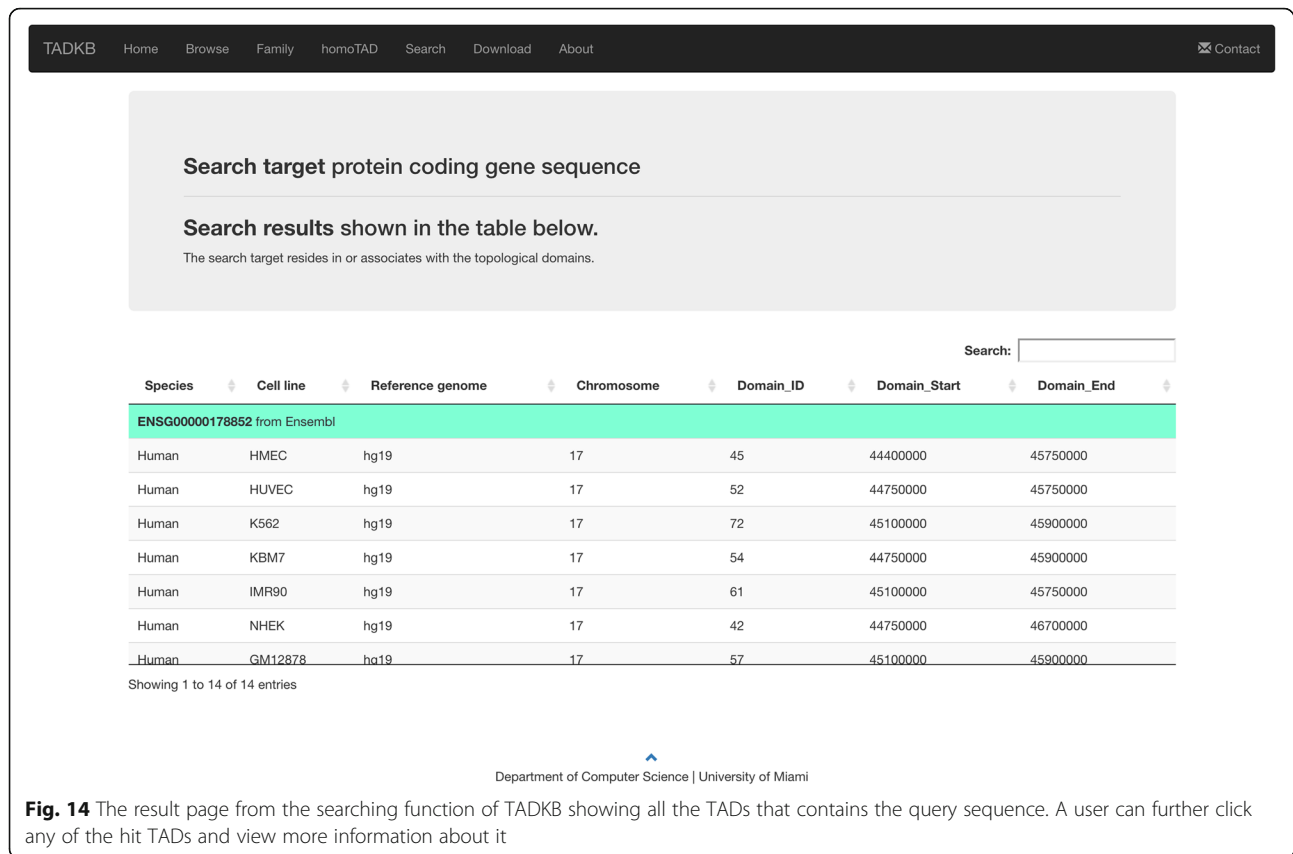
TADKB Home Browse Family homoTAD Search Download About Contact

**Search target** protein coding gene sequence

**Search results** shown in the table below.

The search target resides in or associates with the topological domains.

Search:

| Species | Cell line | Reference genome | Chromosome | Domain_ID | Domain_Start | Domain_End |
|---|---|---|---|---|---|---|
| **ENSG00000178852** from Ensembl | | | | | | |
| Human | HMEC | hg19 | 17 | 45 | 44400000 | 45750000 |
| Human | HUVEC | hg19 | 17 | 52 | 44750000 | 45750000 |
| Human | K562 | hg19 | 17 | 72 | 45100000 | 45900000 |
| Human | KBM7 | hg19 | 17 | 54 | 44750000 | 45900000 |
| Human | IMR90 | hg19 | 17 | 61 | 45100000 | 45750000 |
| Human | NHEK | hg19 | 17 | 42 | 44750000 | 46700000 |
| Human | GM12878 | hg19 | 17 | 57 | 45100000 | 45900000 |

Showing 1 to 14 of 14 entries

Department of Computer Science | University of Miami

**Fig. 14** The result page from the searching function of TADKB showing all the TADs that contains the query sequence. A user can further click any of the hit TADs and view more information about it